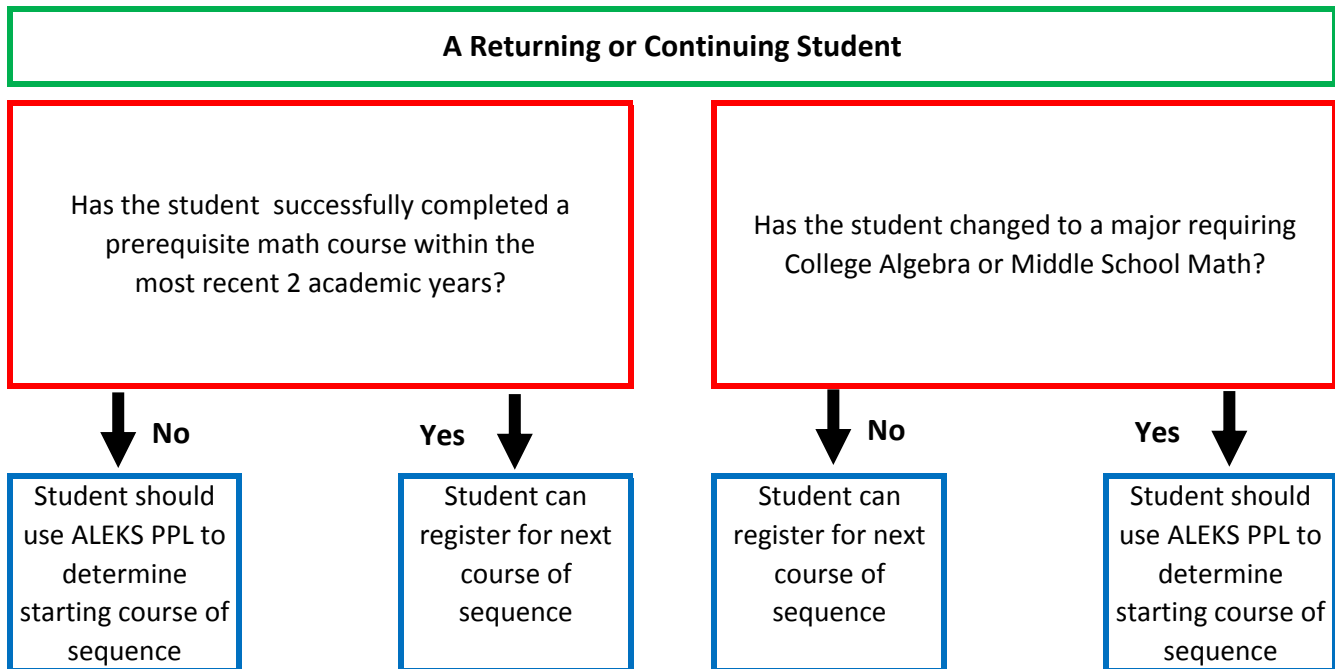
A Returning or Continuing Student

Has the student successfully completed a prerequisite math course within the most recent 2 academic years?

No

Student should use ALEKS PPL to determine starting course of sequence

Yes

Student can register for next course of sequence

Has the student changed to a major requiring College Algebra or Middle School Math?

No

Student can register for next course of sequence

Yes

Student should use ALEKS PPL to determine starting course of sequence